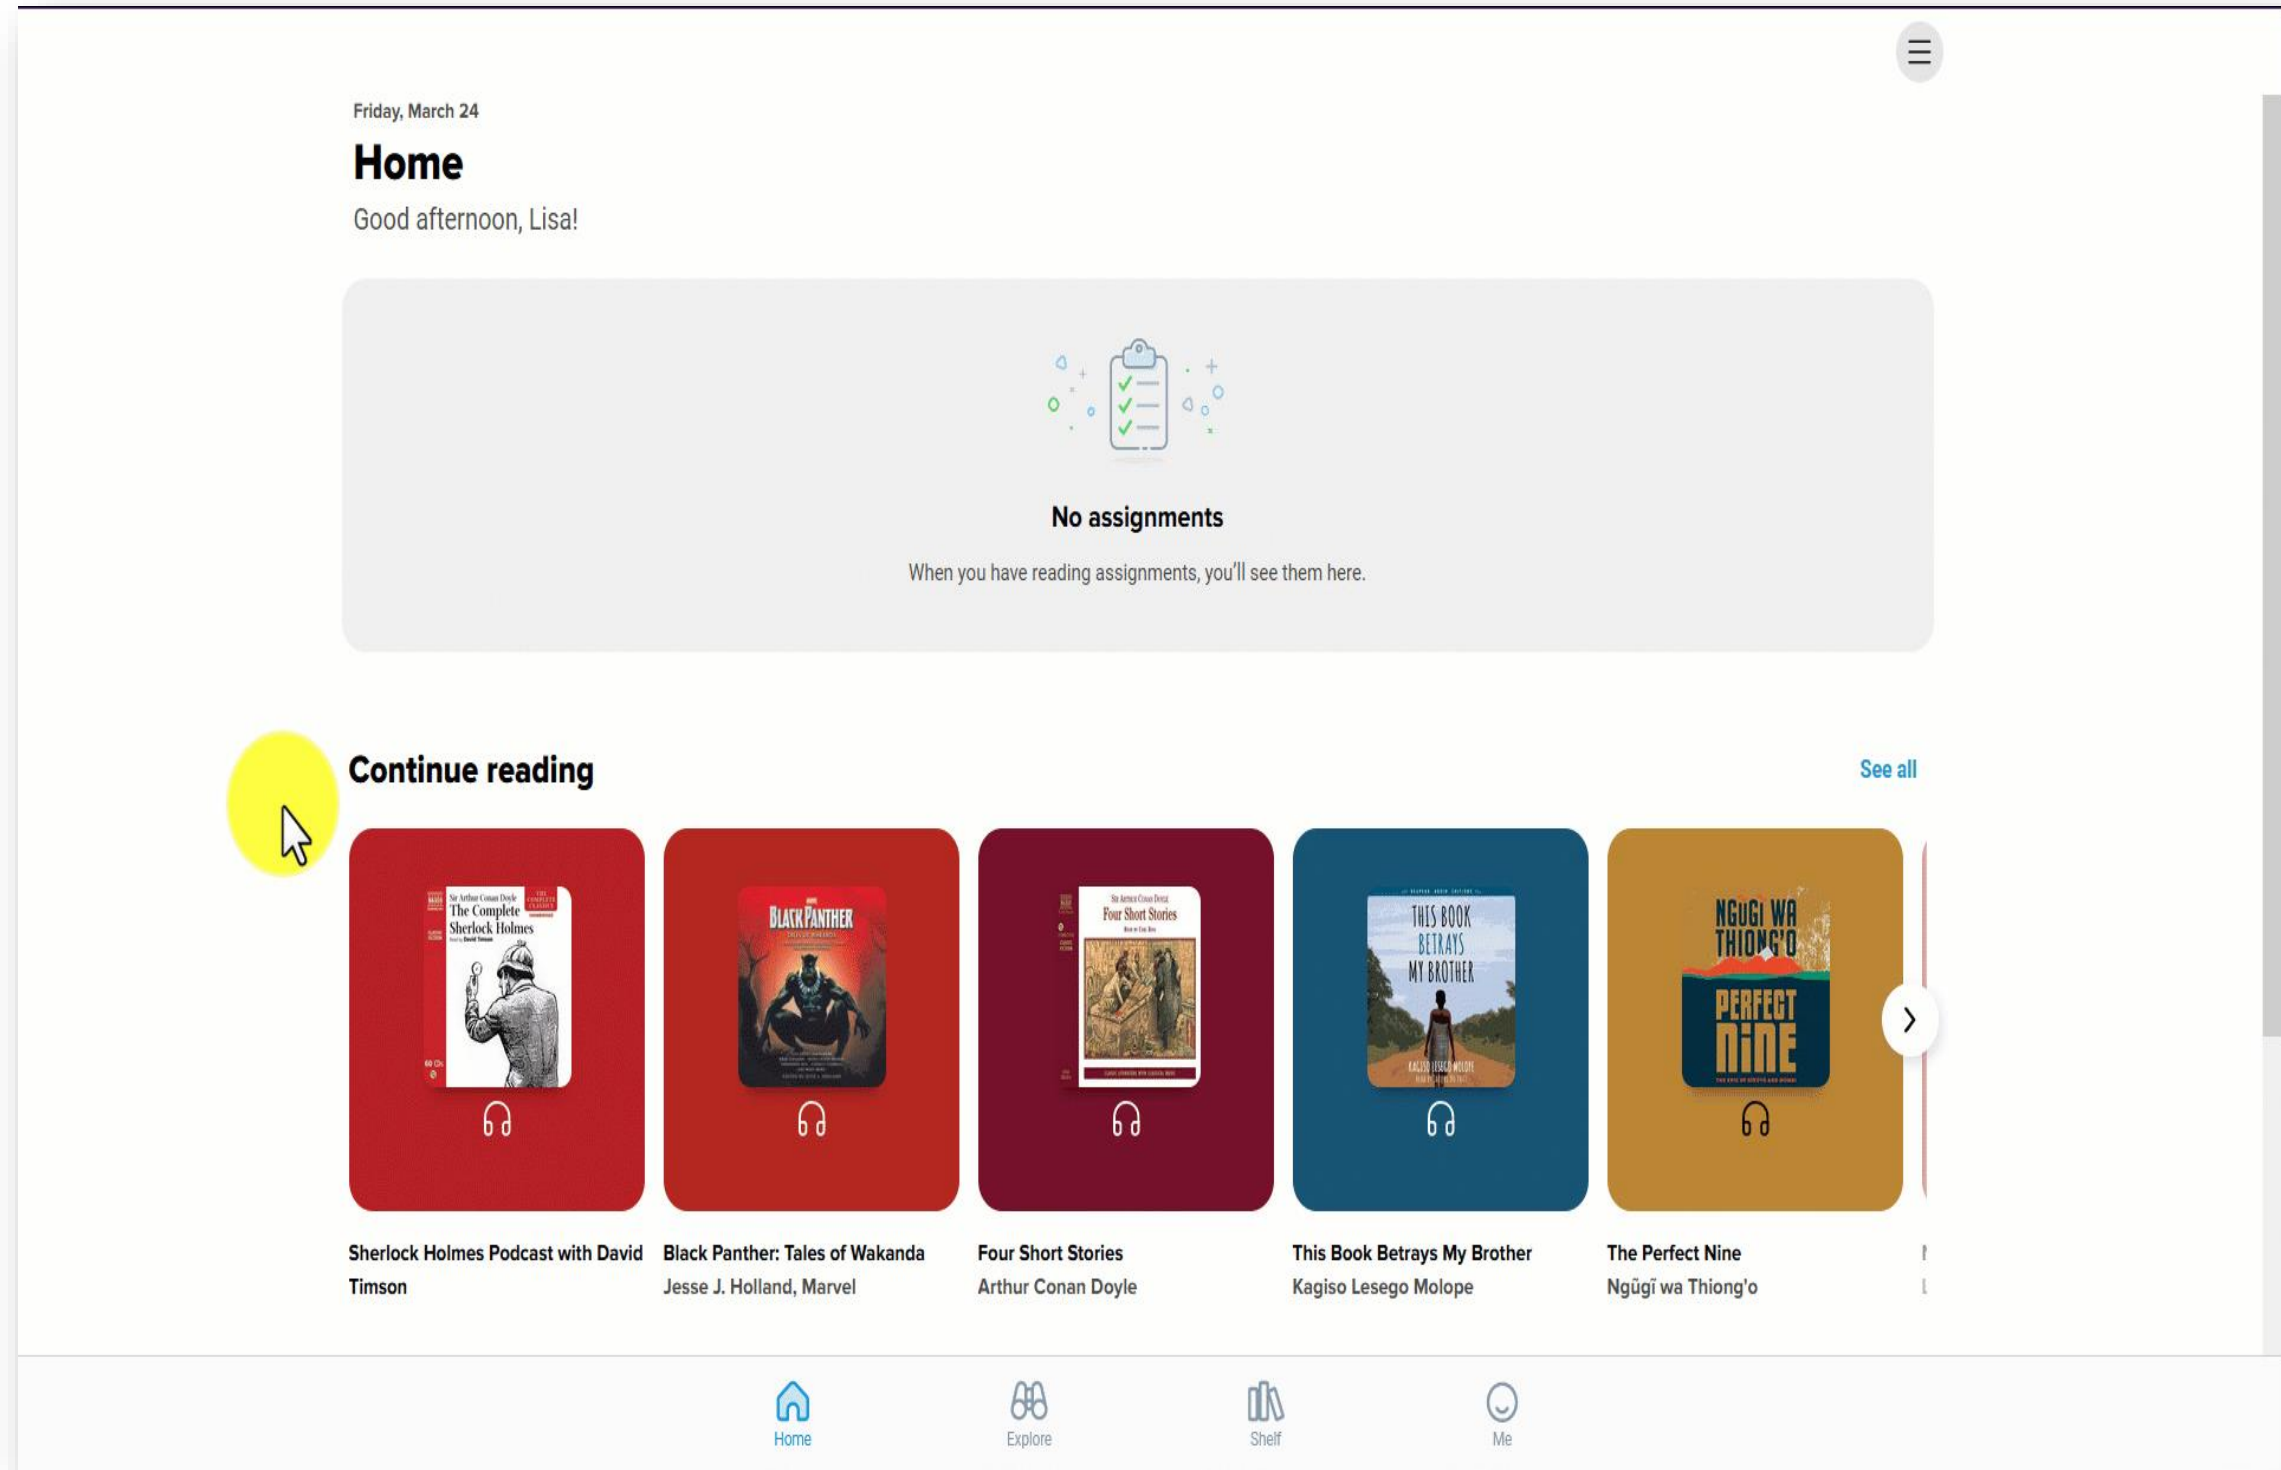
Friday, March 24

Home

Good afternoon, Lisa!

No assignments

When you have reading assignments, you'll see them here.

Continue reading

See all

Sir Arthur Conan Doyle The Complete Sherlock Holmes

BLACK PANTHER

Sir Arthur Conan Doyle Four Short Stories

THIS BOOK BETRAYS MY BROTHER

NGŨGĨ WA THIONG'O PERFECT NINE

Sherlock Holmes Podcast with David Timson

Black Panther: Tales of Wakanda
Jesse J. Holland, Marvel

Four Short Stories
Arthur Conan Doyle

This Book Betrays My Brother
Kagiso Lesego Molope

The Perfect Nine
Ngũgĩ wa Thiong'o

Home
Explore
Shelf
Me